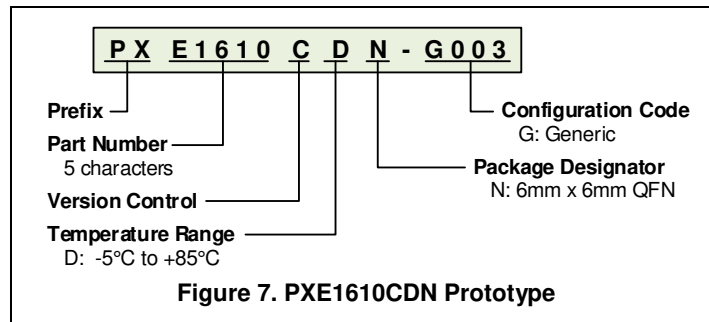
PX E1610 C D N - G003

Prefix

Part Number
5 characters

Version Control

Temperature Range
D: -5°C to +85°C

Configuration Code
G: Generic

Package Designator
N: 6mm x 6mm QFN

Figure 7. PXE1610CDN Prototype